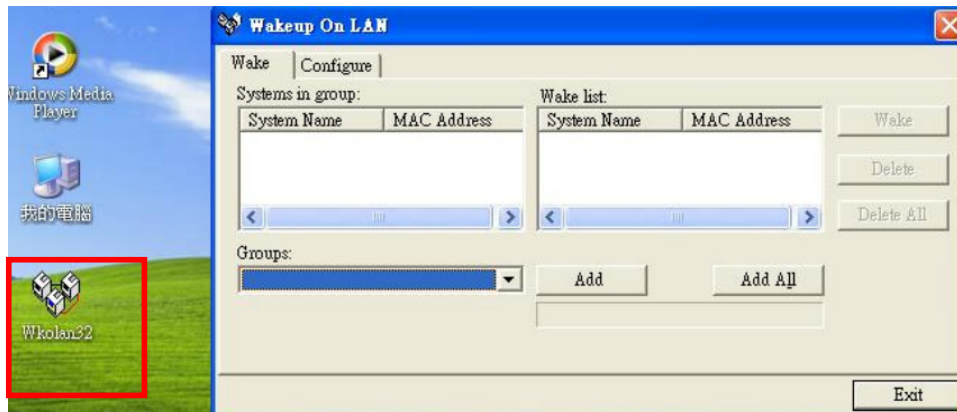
Windows Media Player

我的電腦

Wkolan32

Wakeup On LAN

Wake | Configure

Systems in group:

| System Name | MAC Address |
|---|---|

Wake list:

| System Name | MAC Address |
|---|---|

Wake

Delete

Delete All

Groups:

Add

Add All

Exit